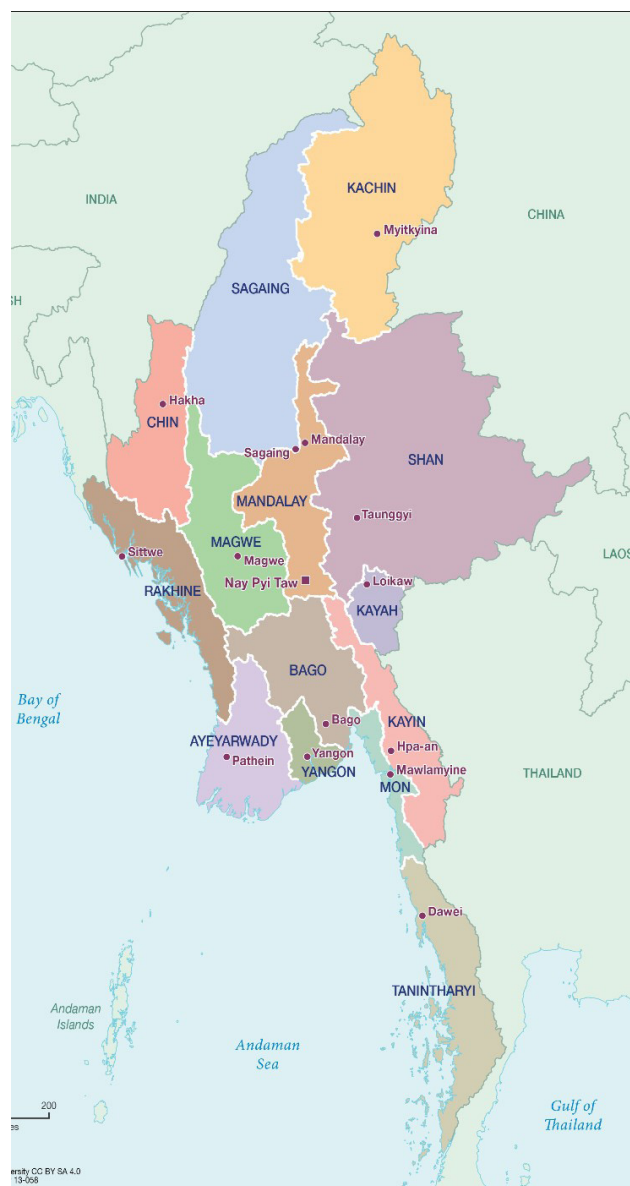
INDIA

KACHIN

Myitkyina

CHINA

SH

SAGAING

Hakha

CHIN

Mandalay

Sagaing

SHAN

MANDALAY

Taunggyi

Sittwe

MAGWE

Magwe

LAOS

Nay Pyi Taw

Loikaw

RAKHINE

KAYAH

BAGO

Bay of Bengal

KAYIN

Bago

AYEYARWADY

Hpa-an

Pathein

Yangon

YANGON

Mawlamyine

MON

THAILAND

Dawei

TANINTHARYI

Andaman Islands

Andaman Sea

200

es

Gulf of Thailand

ersity CC BY SA 4.0

13-058